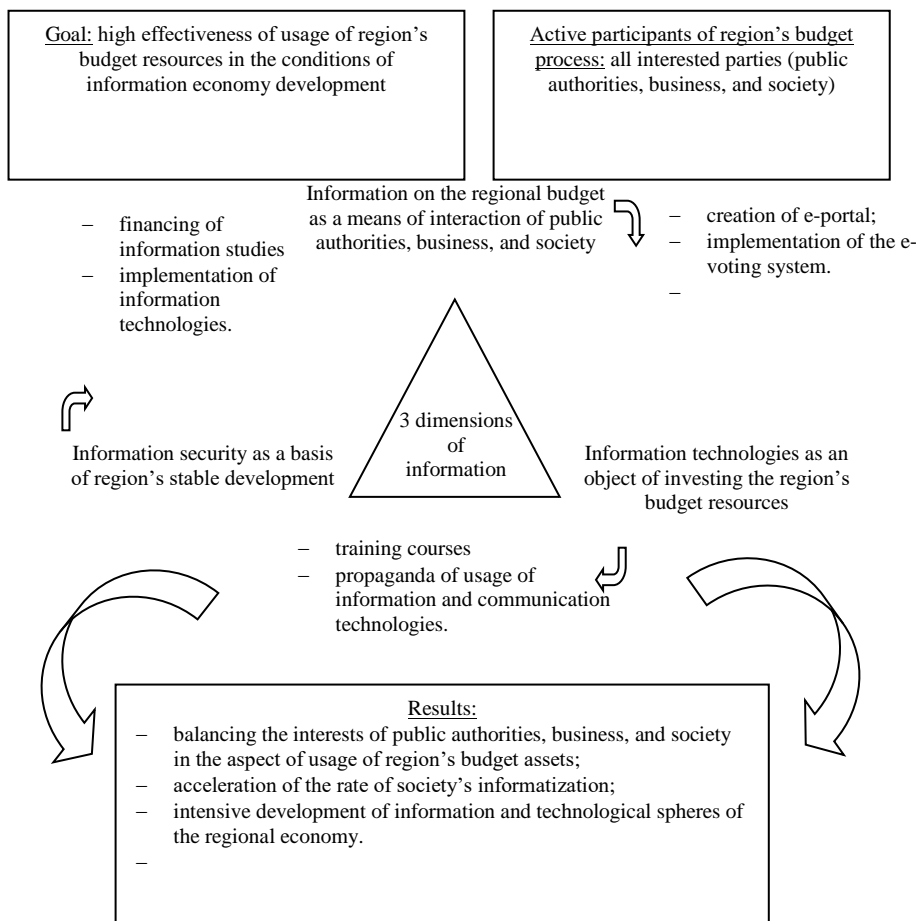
Goal: high effectiveness of usage of region's budget resources in the conditions of information economy development

Active participants of region's budget process: all interested parties (public authorities, business, and society)

Information on the regional budget as a means of interaction of public authorities, business, and society

– financing of information studies
– implementation of information technologies.

– creation of e-portal;
– implementation of the e-voting system.
–

3 dimensions of information

Information security as a basis of region's stable development

Information technologies as an object of investing the region's budget resources

– training courses
– propaganda of usage of information and communication technologies.

Results:
– balancing the interests of public authorities, business, and society in the aspect of usage of region's budget assets;
– acceleration of the rate of society's informatization;
– intensive development of information and technological spheres of the regional economy.
–